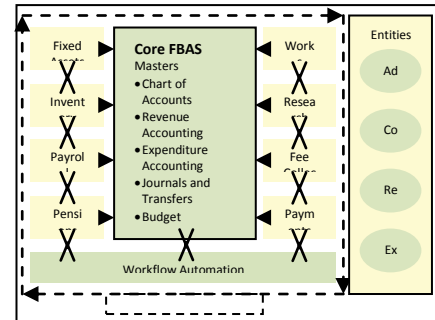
Fixed Assets

Invent

Payrol

Pensi

Core FBAS
Masters
• Chart of Accounts
• Revenue Accounting
• Expenditure Accounting
• Journals and Transfers
• Budget

Work

Resea

Fee Collec

Paym

Workflow Automation

Entities

Ad

Co

Re

Ex